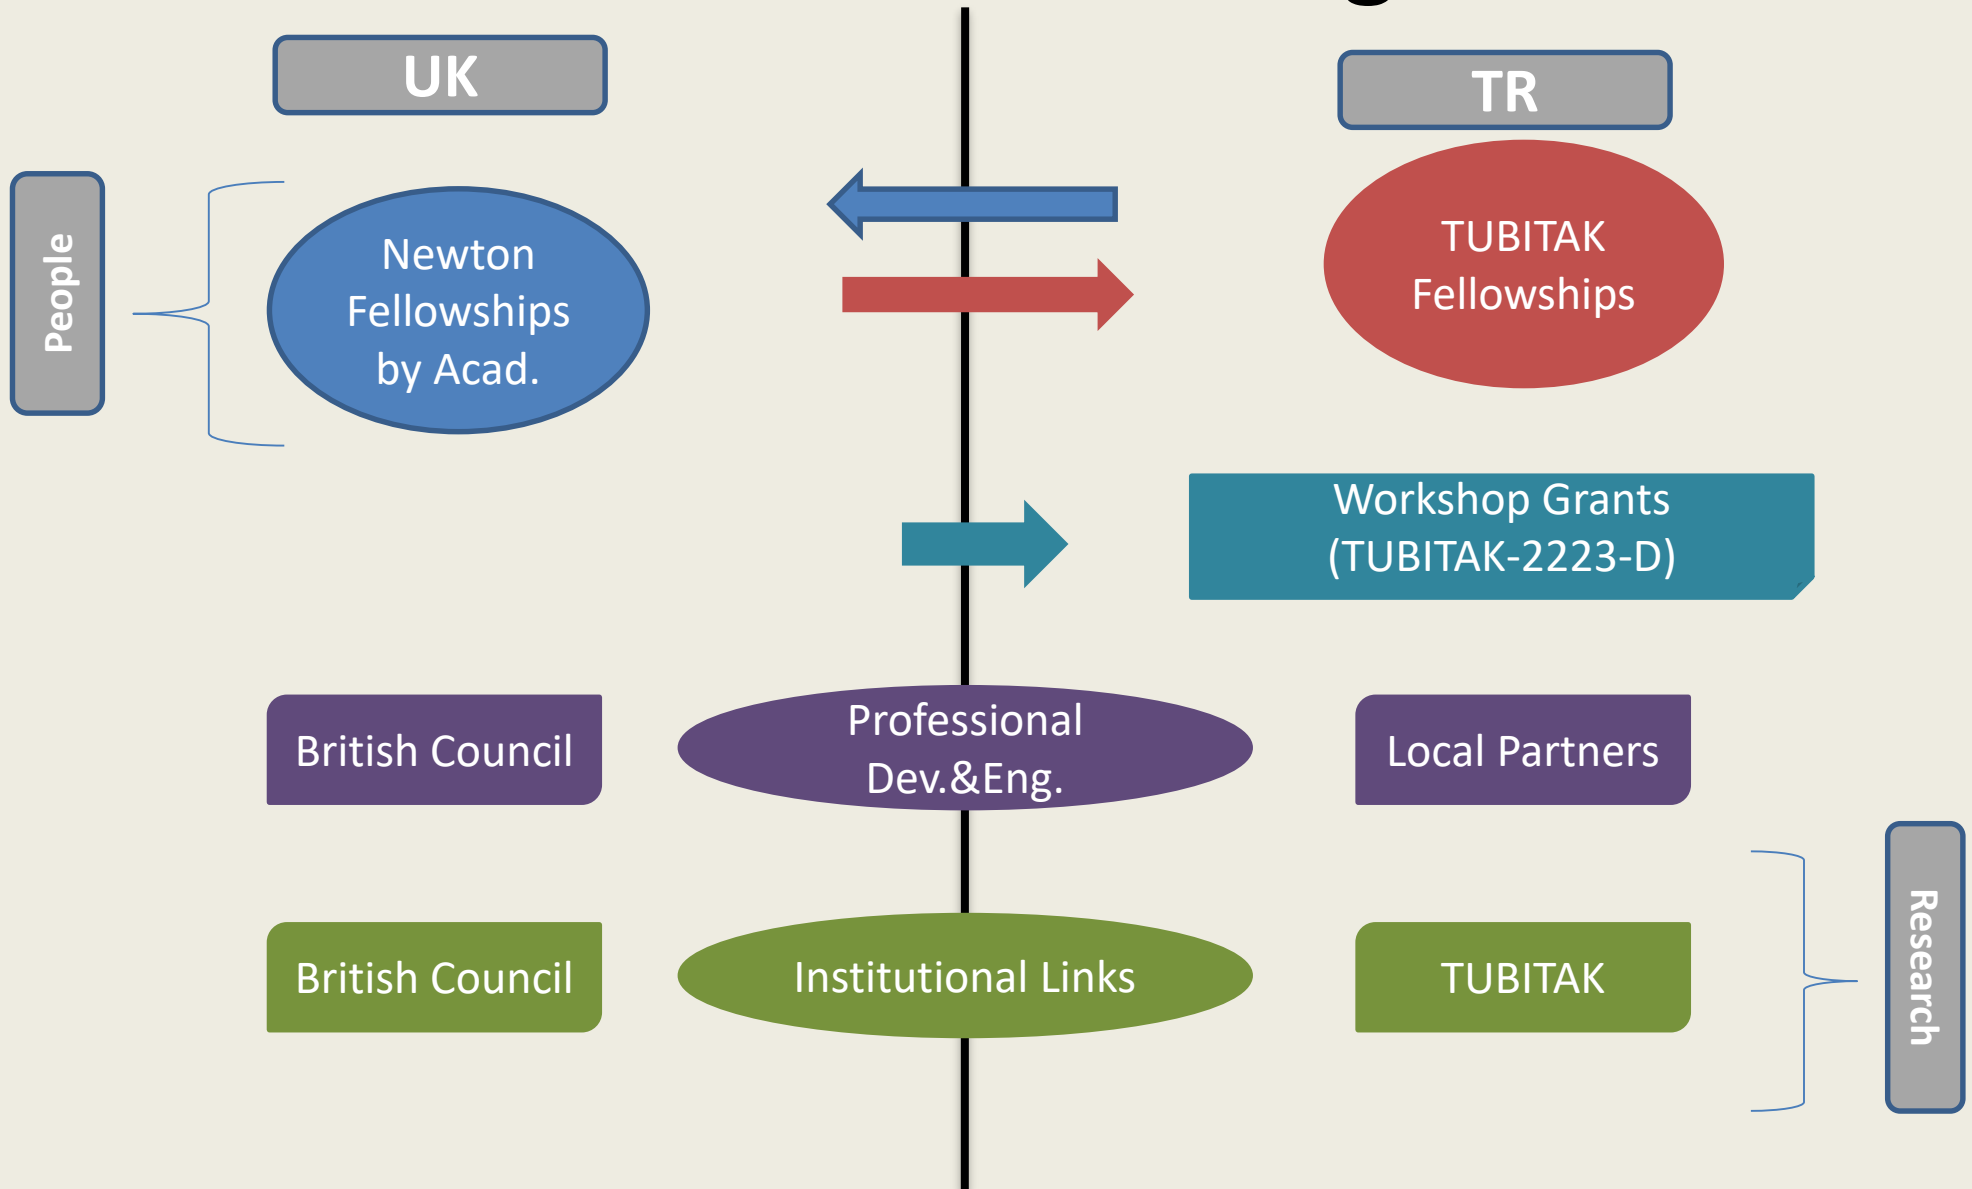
UK

TR

People

Newton Fellowships by Acad.

TUBITAK Fellowships

Workshop Grants (TUBITAK-2223-D)

British Council

Professional Dev.&Eng.

Local Partners

British Council

Institutional Links

TUBITAK

Research